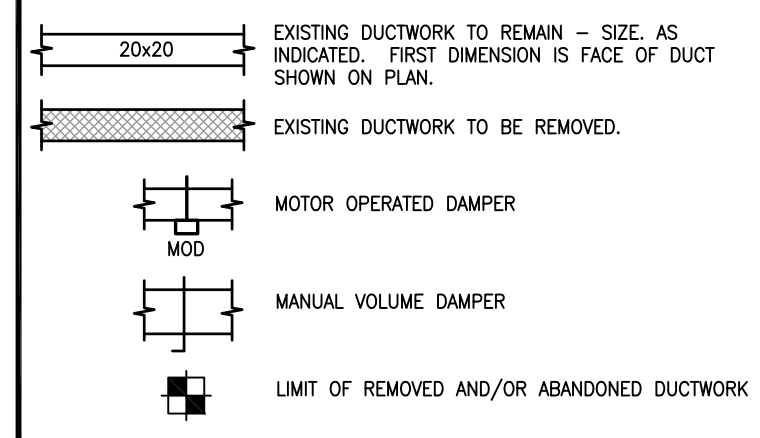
20x20

EXISTING DUCTWORK TO REMAIN – SIZE. AS INDICATED. FIRST DIMENSION IS FACE OF DUCT SHOWN ON PLAN.

EXISTING DUCTWORK TO BE REMOVED.

MOD

MOTOR OPERATED DAMPER

MANUAL VOLUME DAMPER

LIMIT OF REMOVED AND/OR ABANDONED DUCTWORK